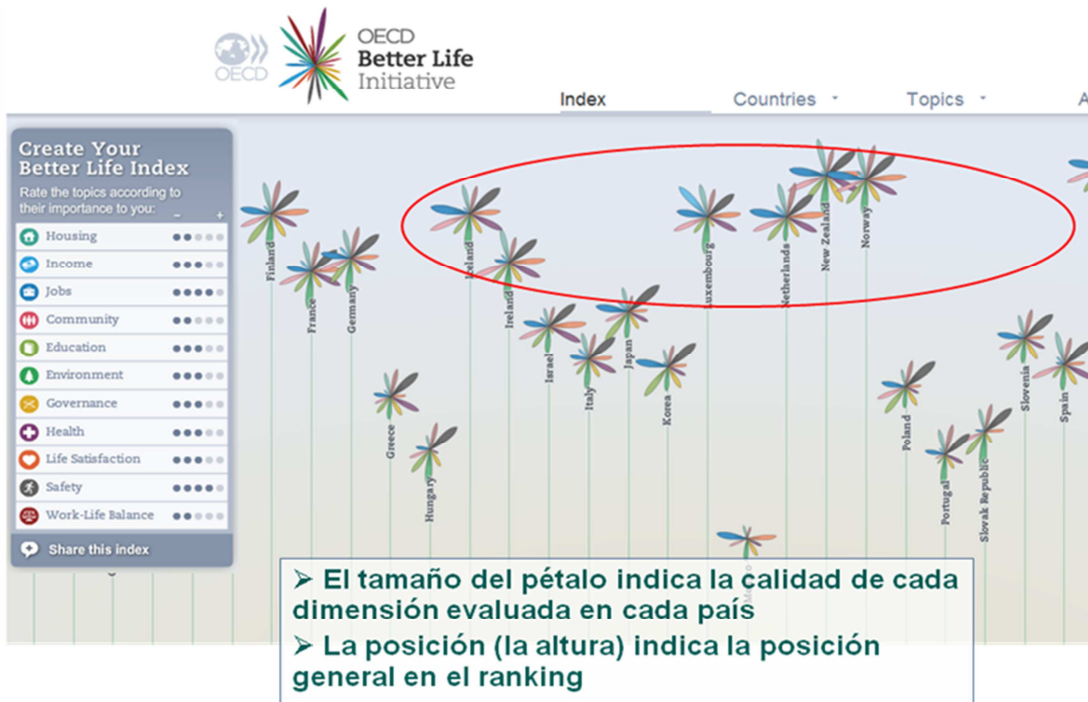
OECD

OECD
Better Life
Initiative

Index
Countries
Topics
A

Create Your Better Life Index
Rate the topics according to their importance to you:
–
+

Housing
Income
Jobs
Community
Education
Environment
Governance
Health
Life Satisfaction
Safety
Work-Life Balance

Share this index

Finland
France
Germany
Iceland
Ireland
Israel
Italy
Japan
Luxembourg
Korea
Netherlands
New Zealand
Norway
Greece
Hungary
Poland
Portugal
Slovak Republic
Slovenia
Spain
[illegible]

➢ El tamaño del pétalo indica la calidad de cada dimensión evaluada en cada país
➢ La posición (la altura) indica la posición general en el ranking